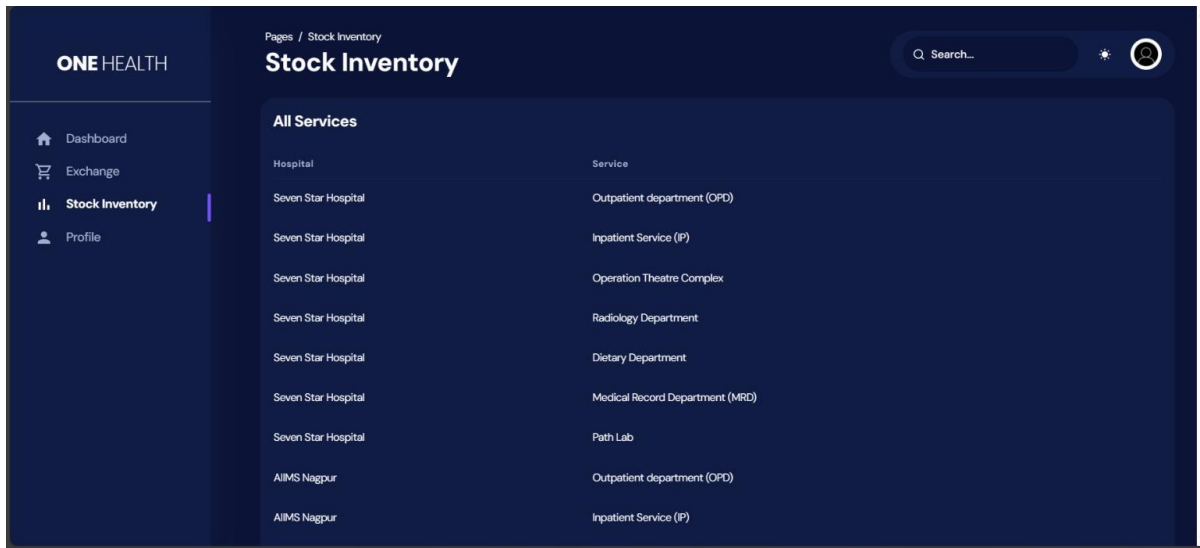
ONE HEALTH

Dashboard
Exchange
Stock Inventory
Profile

Pages / Stock Inventory
Stock Inventory

Search...

All Services

| Hospital | Service |
|---|---|
| Seven Star Hospital | Outpatient department (OPD) |
| Seven Star Hospital | Inpatient Service (IP) |
| Seven Star Hospital | Operation Theatre Complex |
| Seven Star Hospital | Radiology Department |
| Seven Star Hospital | Dietary Department |
| Seven Star Hospital | Medical Record Department (MRD) |
| Seven Star Hospital | Path Lab |
| AIIMS Nagpur | Outpatient department (OPD) |
| AIIMS Nagpur | Inpatient Service (IP) |